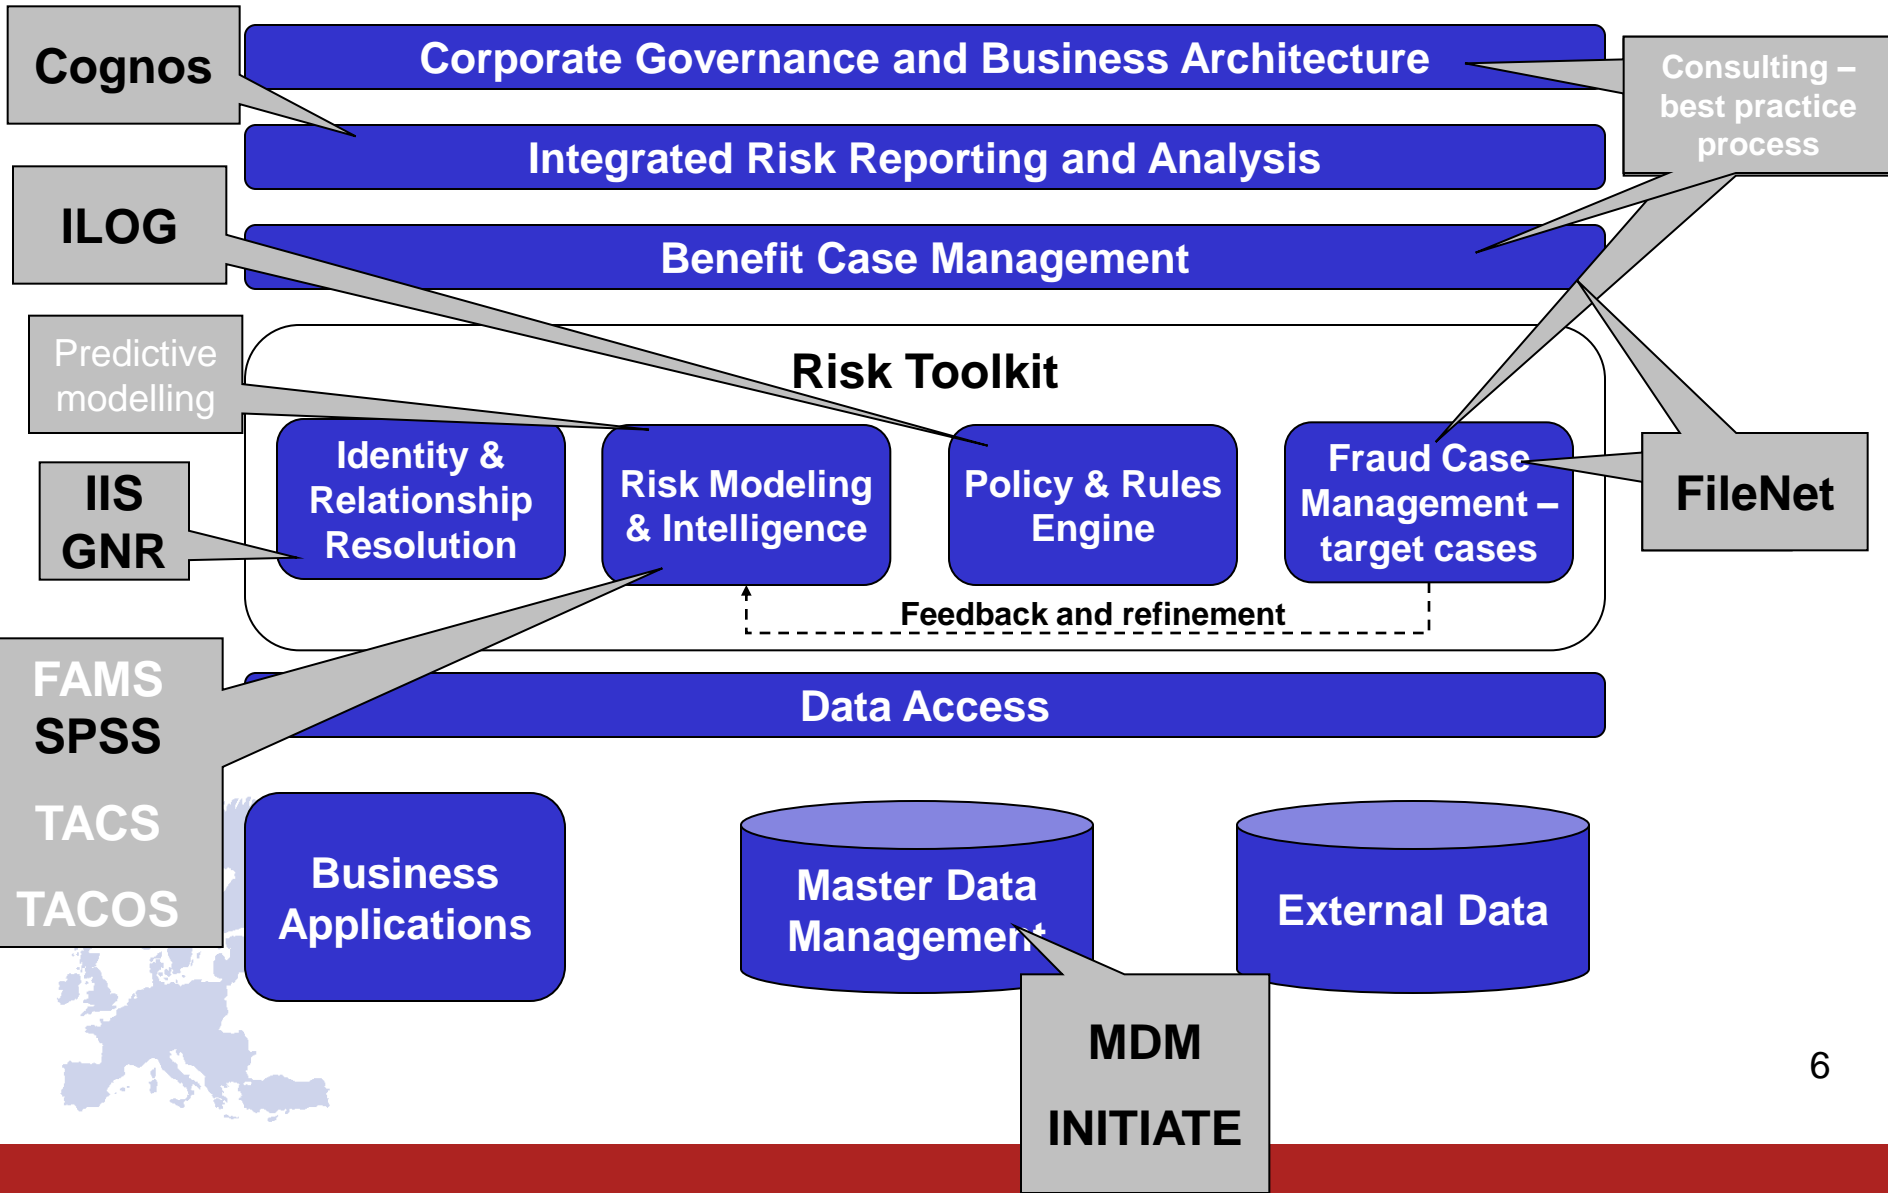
Cognos

Corporate Governance and Business Architecture

Consulting – best practice process

Integrated Risk Reporting and Analysis

ILOG

Benefit Case Management

Predictive modelling

Risk Toolkit

IIS GNR

Identity & Relationship Resolution

Risk Modeling & Intelligence

Policy & Rules Engine

Fraud Case Management – target cases

FileNet

Feedback and refinement

FAMS
SPSS
TACS
TACOS

Data Access

Business Applications

Master Data Management

External Data

MDM
INITIATE

6